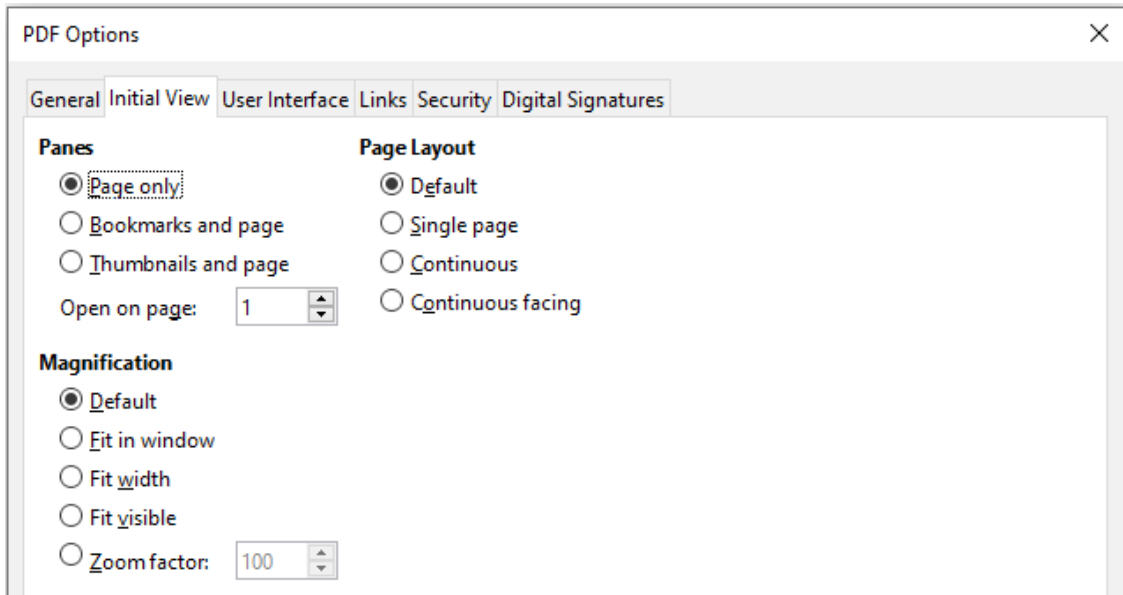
PDF Options

×

General Initial View User Interface Links Security Digital Signatures

Panes

Page only

Bookmarks and page

Thumbnails and page

Open on page: 1

Page Layout

Default

Single page

Continuous

Continuous facing

Magnification

Default

Fit in window

Fit width

Fit visible

Zoom factor: 100